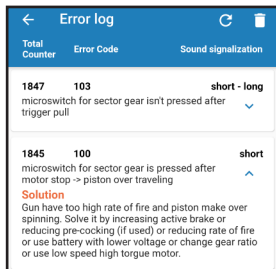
Error log

Total Counter | Error Code | Sound signalization

1847 103 short - long
microswitch for sector gear isn't pressed after trigger pull

1845 100 short
microswitch for sector gear is pressed after motor stop -> piston over traveling

Solution
Gun have too high rate of fire and piston make over spinning. Solve it by increasing active brake or reducing pre-cocking (if used) or reducing rate of fire or use battery with lower voltage or change gear ratio or use low speed high torque motor.